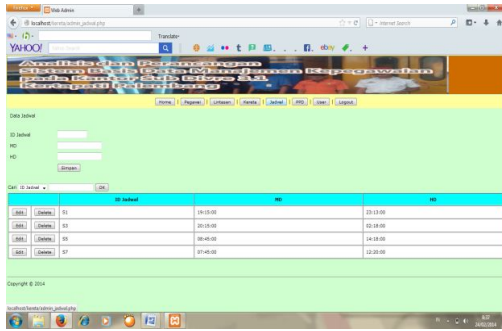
Firefox | Web Admin | +

localhost/kereta/admin_jadwal.php

Internet Search

Translate

YAHOO! Search Yahoo!

Analisis dan Perancangan Sistem Basis Data Manajemen Kepegawaian pada Kantor Sub Divre III Kereta Api Palembang

Home | Pegawai | Lintasan | Kereta | Jadwal | PPO | User | Logout

Data Jadwal

ID Jadwal

MD

HD

Simpan

Cari ID Jadwal OK

| | ID Jadwal | MD | HD |
|---|---|---|---|
| Edit Delete | S1 | 19:15:00 | 23:13:00 |
| Edit Delete | S3 | 20:15:00 | 02:18:00 |
| Edit Delete | S5 | 08:45:00 | 14:18:00 |
| Edit Delete | S7 | 07:45:00 | 12:20:00 |

Copyright © 2014

localhost/kereta/admin_jadwal.php